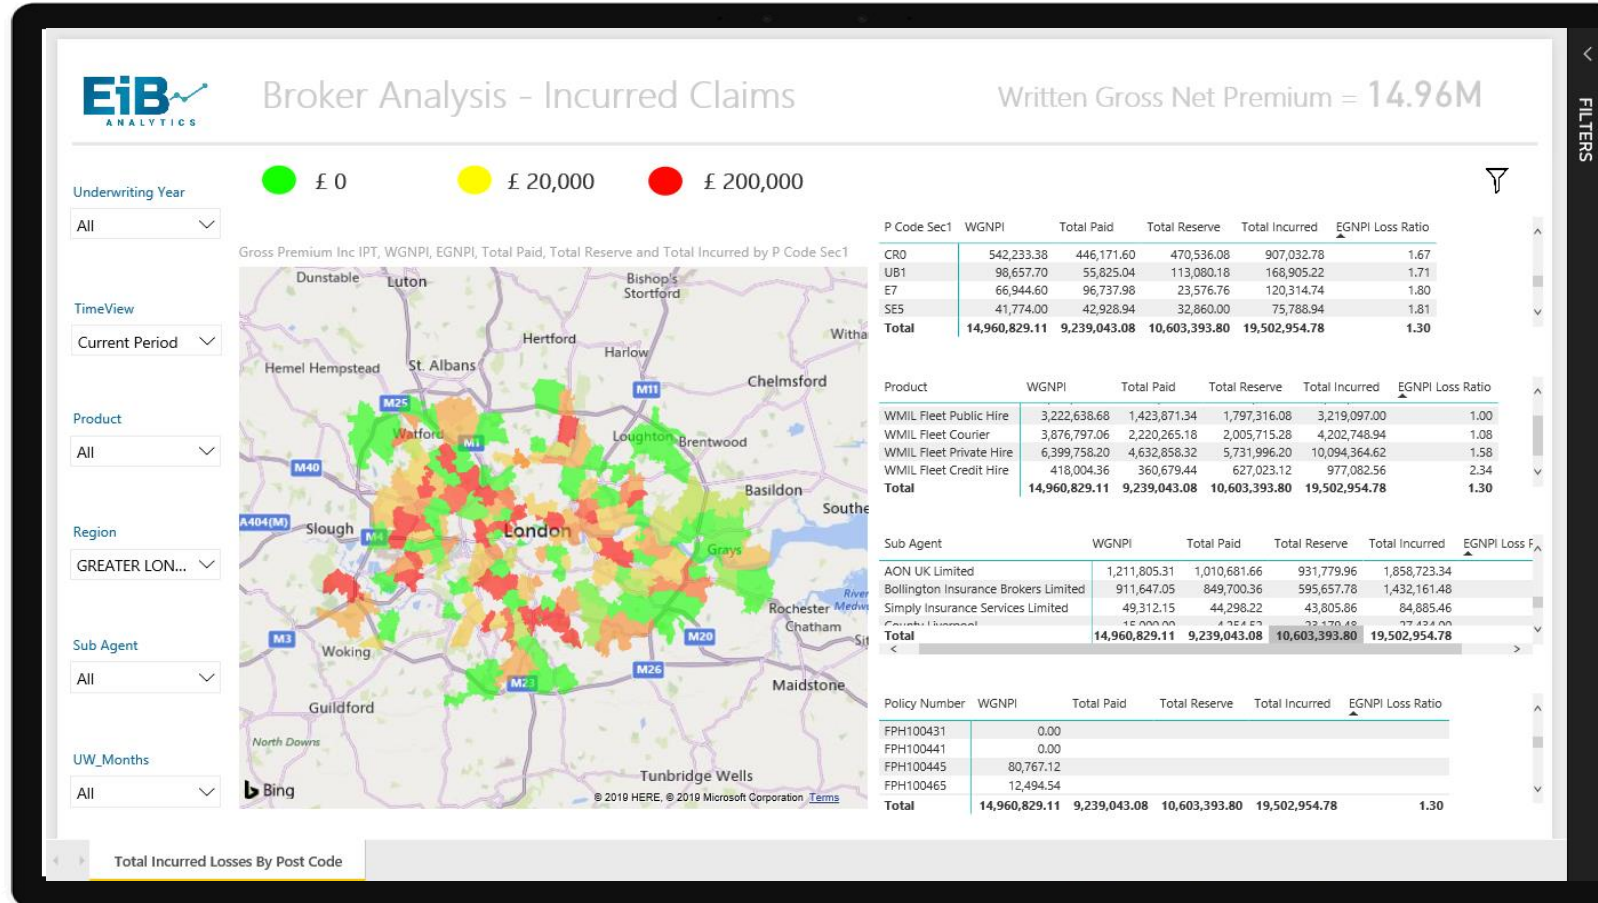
EiB ANALYTICS

Broker Analysis - Incurred Claims

Written Gross Net Premium = 14.96M

FILTERS

Underwriting Year
All

TimeView
Current Period

Product
All

Region
GREATER LON...

Sub Agent
All

UW_Months
All

£ 0 £ 20,000 £ 200,000

Gross Premium Inc IPT, WGNPI, EGNPI, Total Paid, Total Reserve and Total Incurred by P Code Sec1

Dunstable Luton Bishop's Stortford Hertford Harlow Witha Hemel Hempstead St. Albans Chelmsford M25 M11 Watford M1 Loughton Brentwood M40 Basildon A404(M) Slough London Southe M4 Grays River Medw Rochester Chatham M3 Woking M20 M26 M23 Maidstone Guildford North Downs Tunbridge Wells Bing © 2019 HERE, © 2019 Microsoft Corporation Terms

| P Code Sec1 | WGNPI | Total Paid | Total Reserve | Total Incurred | EGNPI Loss Ratio |
|---|---|---|---|---|---|
| CR0 | 542,233.38 | 446,171.60 | 470,536.08 | 907,032.78 | 1.67 |
| UB1 | 98,657.70 | 55,825.04 | 113,080.18 | 168,905.22 | 1.71 |
| E7 | 66,944.60 | 96,737.98 | 23,576.76 | 120,314.74 | 1.80 |
| SE5 | 41,774.00 | 42,928.94 | 32,860.00 | 75,788.94 | 1.81 |
| Total | 14,960,829.11 | 9,239,043.08 | 10,603,393.80 | 19,502,954.78 | 1.30 |

| Product | WGNPI | Total Paid | Total Reserve | Total Incurred | EGNPI Loss Ratio |
|---|---|---|---|---|---|
| WMIL Fleet Public Hire | 3,222,638.68 | 1,423,871.34 | 1,797,316.08 | 3,219,097.00 | 1.00 |
| WMIL Fleet Courier | 3,876,797.06 | 2,220,265.18 | 2,005,715.28 | 4,202,748.94 | 1.08 |
| WMIL Fleet Private Hire | 6,399,758.20 | 4,632,858.32 | 5,731,996.20 | 10,094,364.62 | 1.58 |
| WMIL Fleet Credit Hire | 418,004.36 | 360,679.44 | 627,023.12 | 977,082.56 | 2.34 |
| Total | 14,960,829.11 | 9,239,043.08 | 10,603,393.80 | 19,502,954.78 | 1.30 |

| Sub Agent | WGNPI | Total Paid | Total Reserve | Total Incurred | EGNPI Loss F |
|---|---|---|---|---|---|
| AON UK Limited | 1,211,805.31 | 1,010,681.66 | 931,779.96 | 1,858,723.34 | |
| Bollington Insurance Brokers Limited | 911,647.05 | 849,700.36 | 595,657.78 | 1,432,161.48 | |
| Simply Insurance Services Limited | 49,312.15 | 44,298.22 | 43,805.86 | 84,885.46 | |
| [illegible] | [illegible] | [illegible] | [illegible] | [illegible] | |
| Total | 14,960,829.11 | 9,239,043.08 | 10,603,393.80 | 19,502,954.78 | |

| Policy Number | WGNPI | Total Paid | Total Reserve | Total Incurred | EGNPI Loss Ratio |
|---|---|---|---|---|---|
| FPH100431 | 0.00 | | | | |
| FPH100441 | 0.00 | | | | |
| FPH100445 | 80,767.12 | | | | |
| FPH100465 | 12,494.54 | | | | |
| Total | 14,960,829.11 | 9,239,043.08 | 10,603,393.80 | 19,502,954.78 | 1.30 |

Total Incurred Losses By Post Code